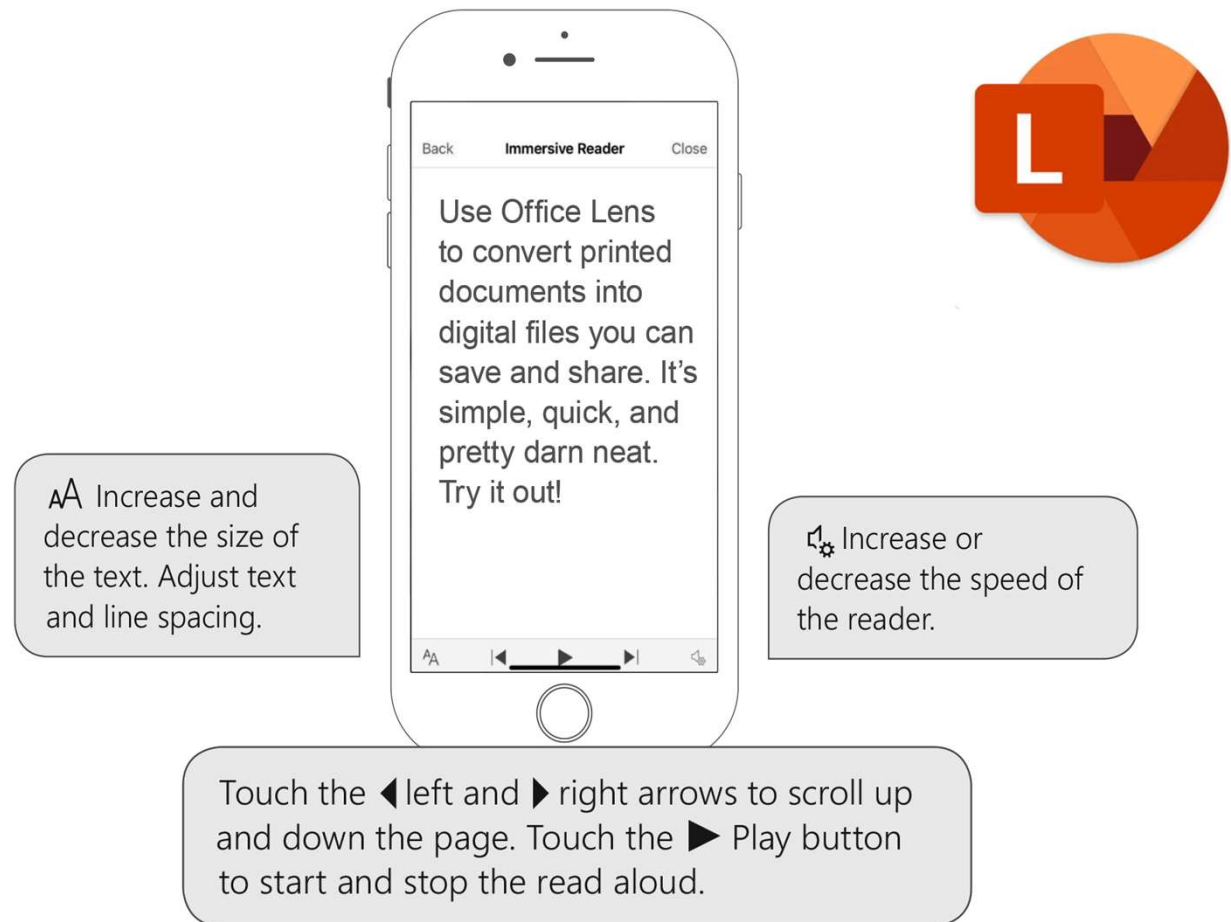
Back Immersive Reader Close

Use Office Lens to convert printed documents into digital files you can save and share. It's simple, quick, and pretty darn neat. Try it out!

AA

L

AA Increase and decrease the size of the text. Adjust text and line spacing.

Increase or decrease the speed of the reader.

Touch the ◀ left and ▶ right arrows to scroll up and down the page. Touch the ▶ Play button to start and stop the read aloud.